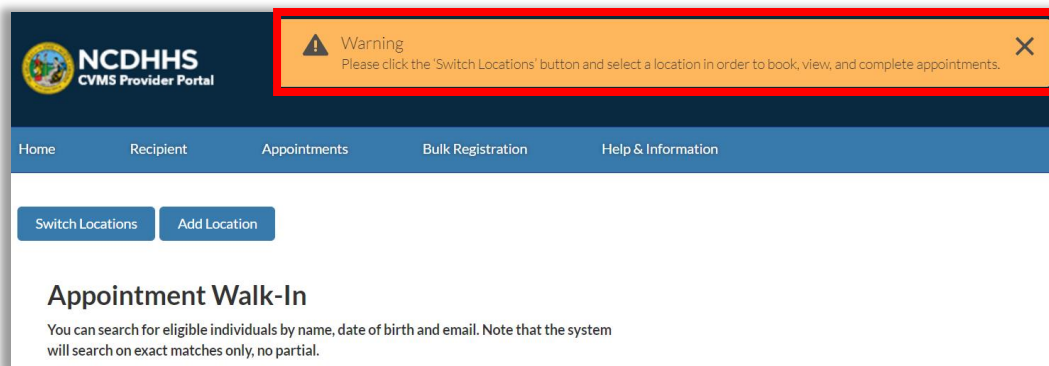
NCDHHS
CVMS Provider Portal

Warning
Please click the 'Switch Locations' button and select a location in order to book, view, and complete appointments.

Home Recipient Appointments Bulk Registration Help & Information

Switch Locations Add Location

Appointment Walk-In

You can search for eligible individuals by name, date of birth and email. Note that the system will search on exact matches only, no partial.